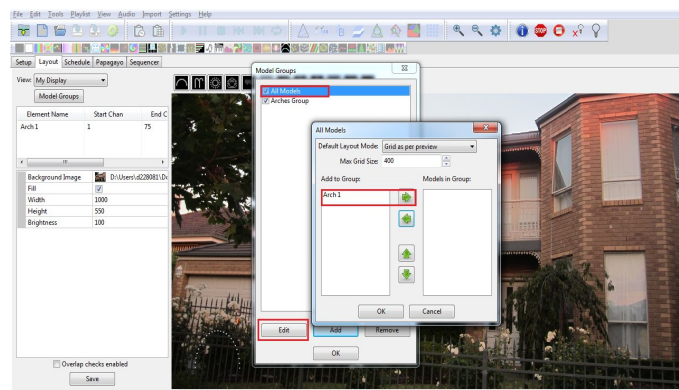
File Edit Tools Playlist View Audio Import Settings Help

Setup Layout Schedule Papagayo Sequencer

View: My Display

Model Groups

| Element Name | Start Chan | End C |
|---|---|---|
| Arch 1 | 1 | 75 |

| | |
|---|---|
| Background Image | D:\Users\d228081\D |
| Fill | ☑ |
| Width | 1000 |
| Height | 550 |
| Brightness | 100 |

Overlap checks enabled

Save

Model Groups

All Models
Arches Group

Edit
Add
Remove
OK

All Models

Default Layout Mode: Grid as per preview

Max Grid Size: 400

Add to Group:

Models in Group:

Arch 1

OK
Cancel